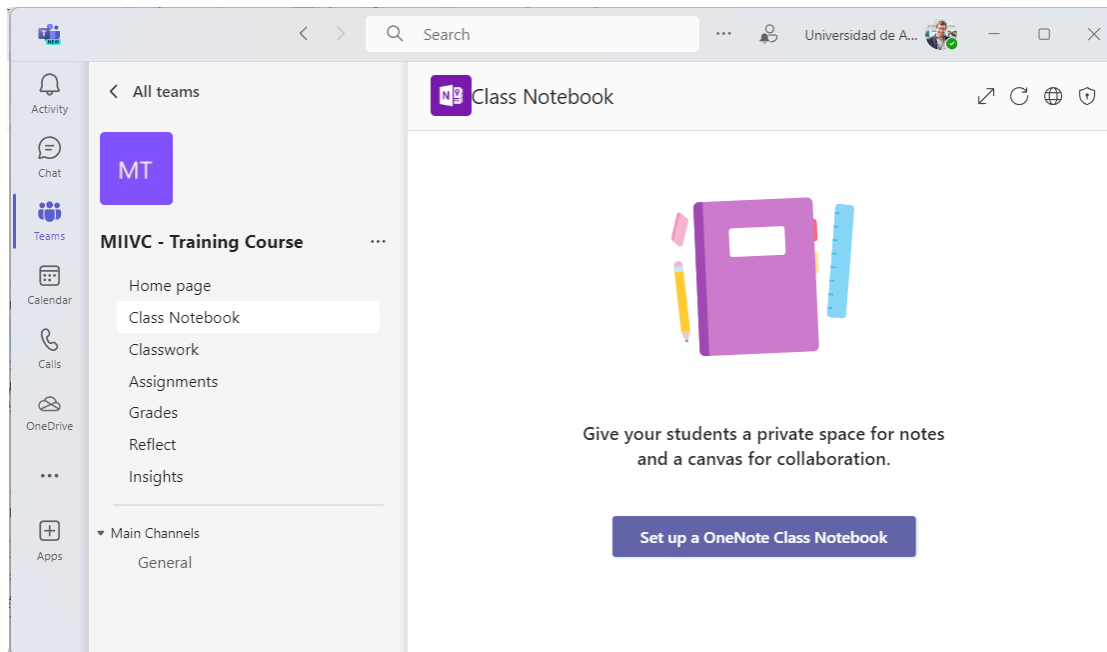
NEW

Search

Universidad de A...

Activity

Chat

Teams

Calendar

Calls

OneDrive

...

Apps

All teams

MT

MIIVC - Training Course

...

Home page

Class Notebook

Classwork

Assignments

Grades

Reflect

Insights

Main Channels

General

Class Notebook

Give your students a private space for notes and a canvas for collaboration.

Set up a OneNote Class Notebook